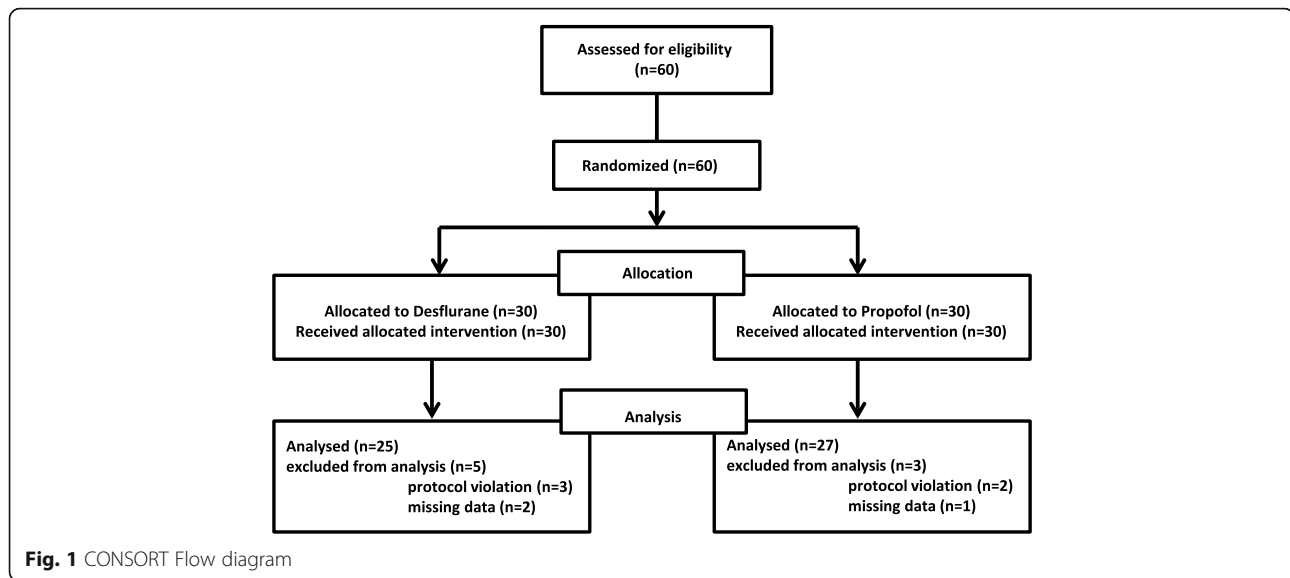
Assessed for eligibility (n=60)

Randomized (n=60)

Allocation

Allocated to Desflurane (n=30)
Received allocated intervention (n=30)

Allocated to Propofol (n=30)
Received allocated intervention (n=30)

Analysis

Analysed (n=25)
excluded from analysis (n=5)
protocol violation (n=3)
missing data (n=2)

Analysed (n=27)
excluded from analysis (n=3)
protocol violation (n=2)
missing data (n=1)

Fig. 1 CONSORT Flow diagram